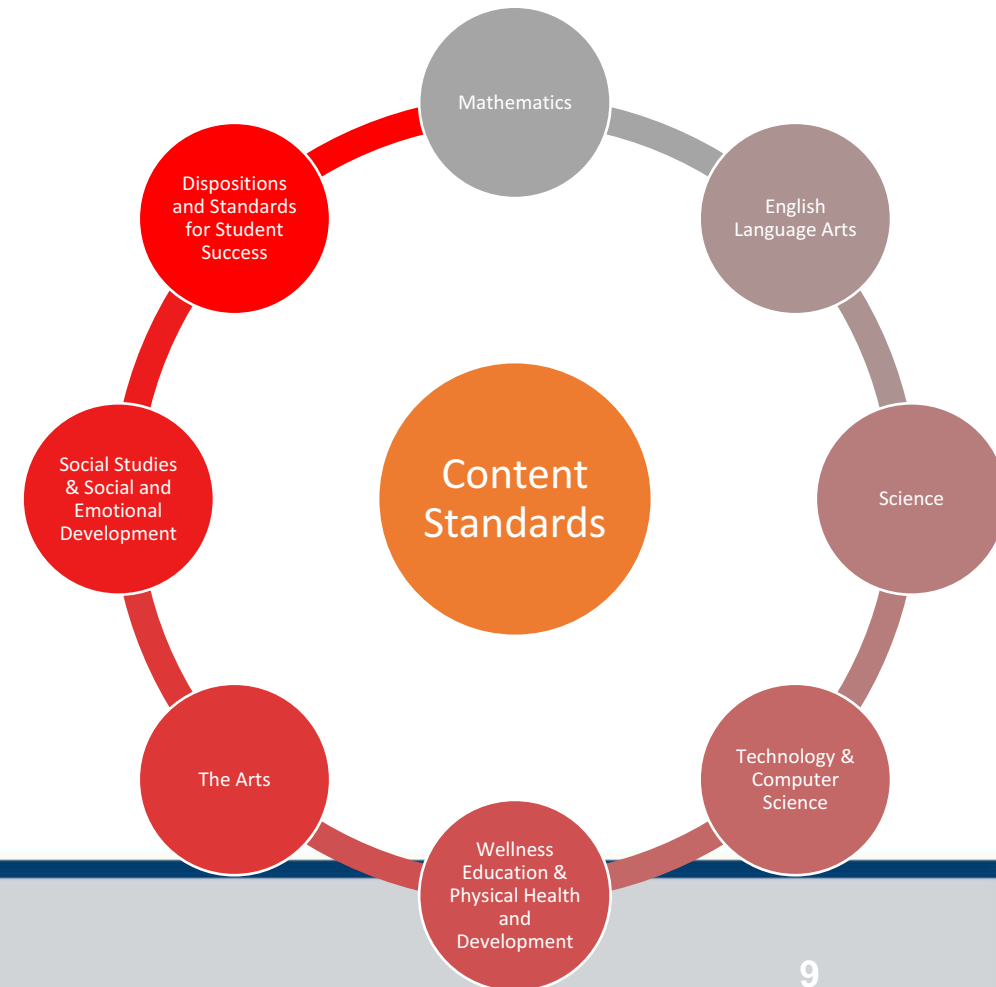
Content Standards

Mathematics

English Language Arts

Science

Technology & Computer Science

Wellness Education & Physical Health and Development

The Arts

Social Studies & Social and Emotional Development

Dispositions and Standards for Student Success

9